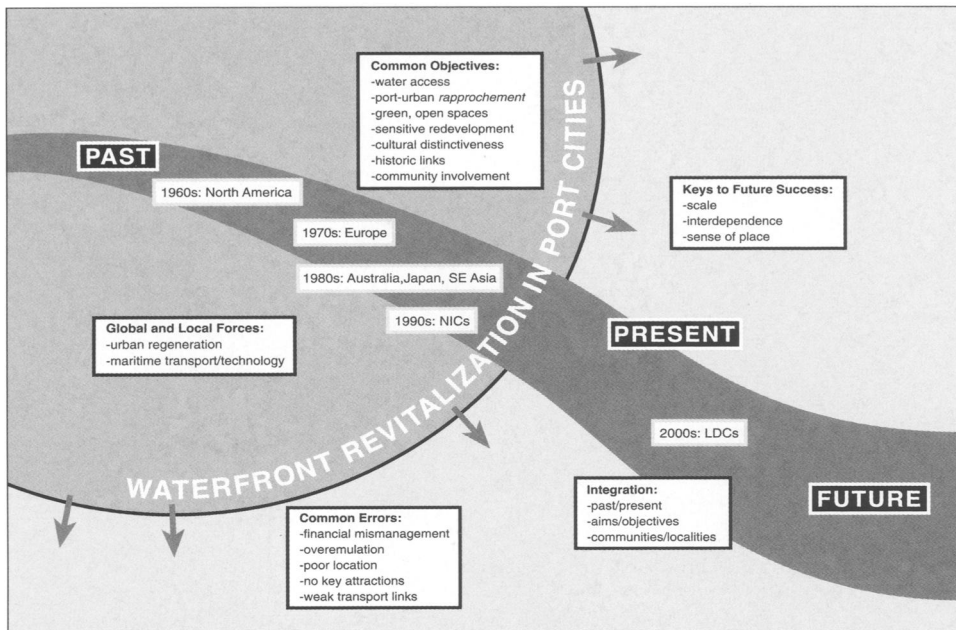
PAST

1960s: North America

1970s: Europe

1980s: Australia,Japan, SE Asia

1990s: NICs

PRESENT

2000s: LDCs

FUTURE

WATERFRONT REVITALIZATION IN PORT CITIES

Common Objectives:
-water access
-port-urban *rapprochement*
-green, open spaces
-sensitive redevelopment
-cultural distinctiveness
-historic links
-community involvement

Keys to Future Success:
-scale
-interdependence
-sense of place

Global and Local Forces:
-urban regeneration
-maritime transport/technology

Integration:
-past/present
-aims/objectives
-communities/localities

Common Errors:
-financial mismanagement
-overemulation
-poor location
-no key attractions
-weak transport links